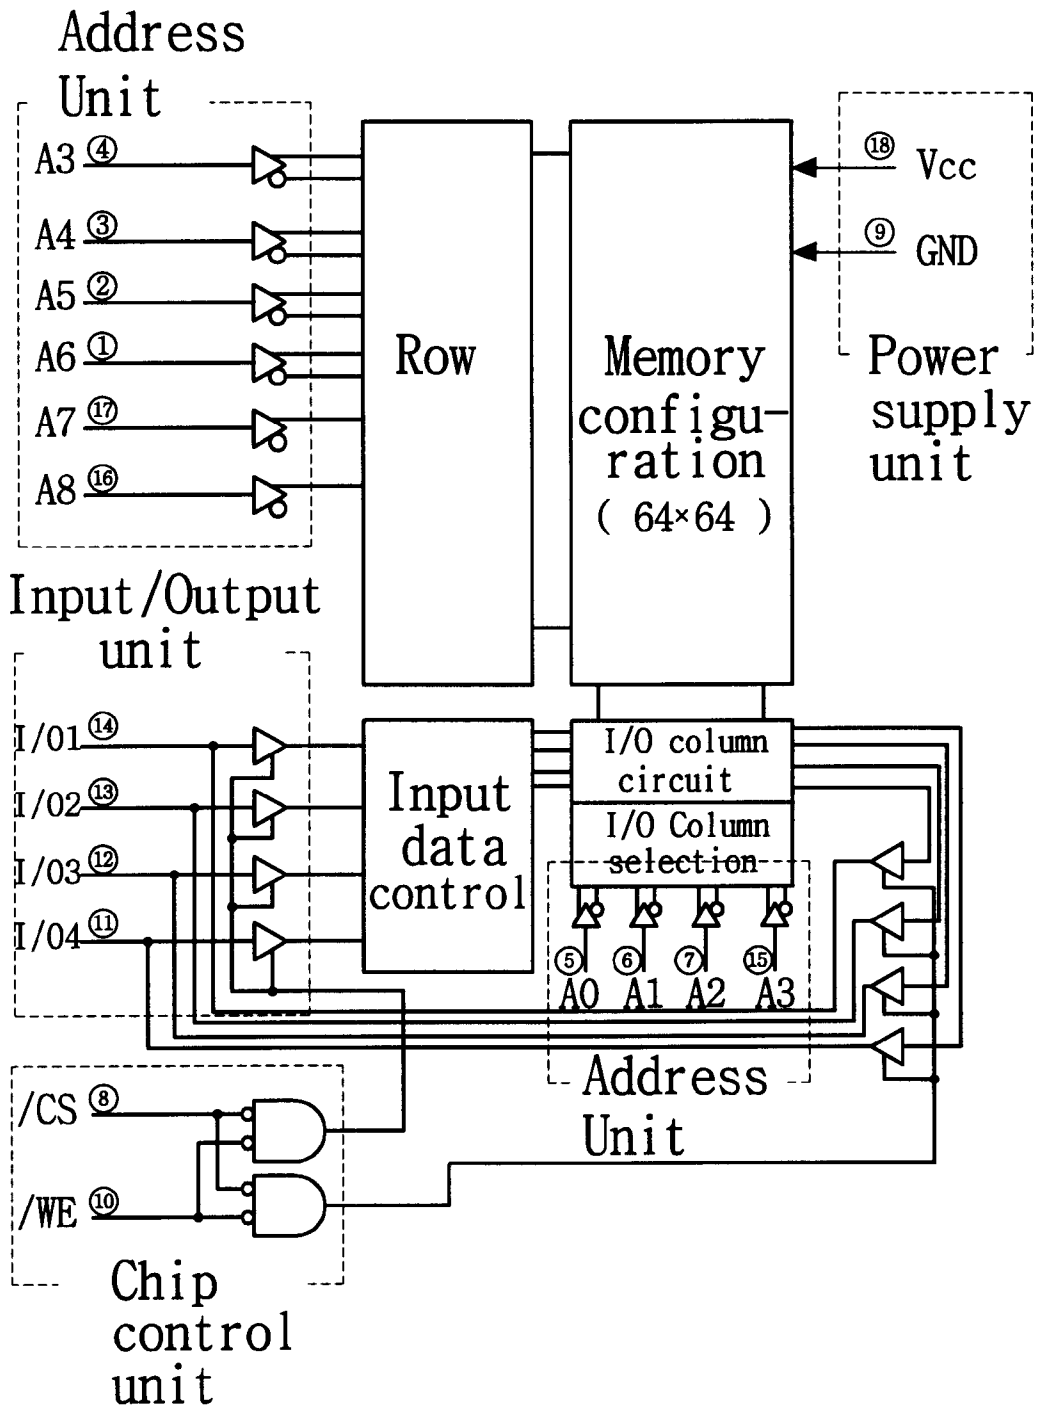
Address Unit

A3 ④
A4 ③
A5 ②
A6 ①
A7 ⑰
A8 ⑯

Row

Memory configuration ( 64×64 )

⑱ Vcc
⑨ GND

Power supply unit

Input/Output unit

I/01 ⑭
I/02 ⑬
I/03 ⑫
I/04 ⑪

Input data control

I/0 column circuit

I/0 Column selection

⑤ A0
⑥ A1
⑦ A2
⑮ A3

Address Unit

/CS ⑧
/WE ⑩

Chip control unit